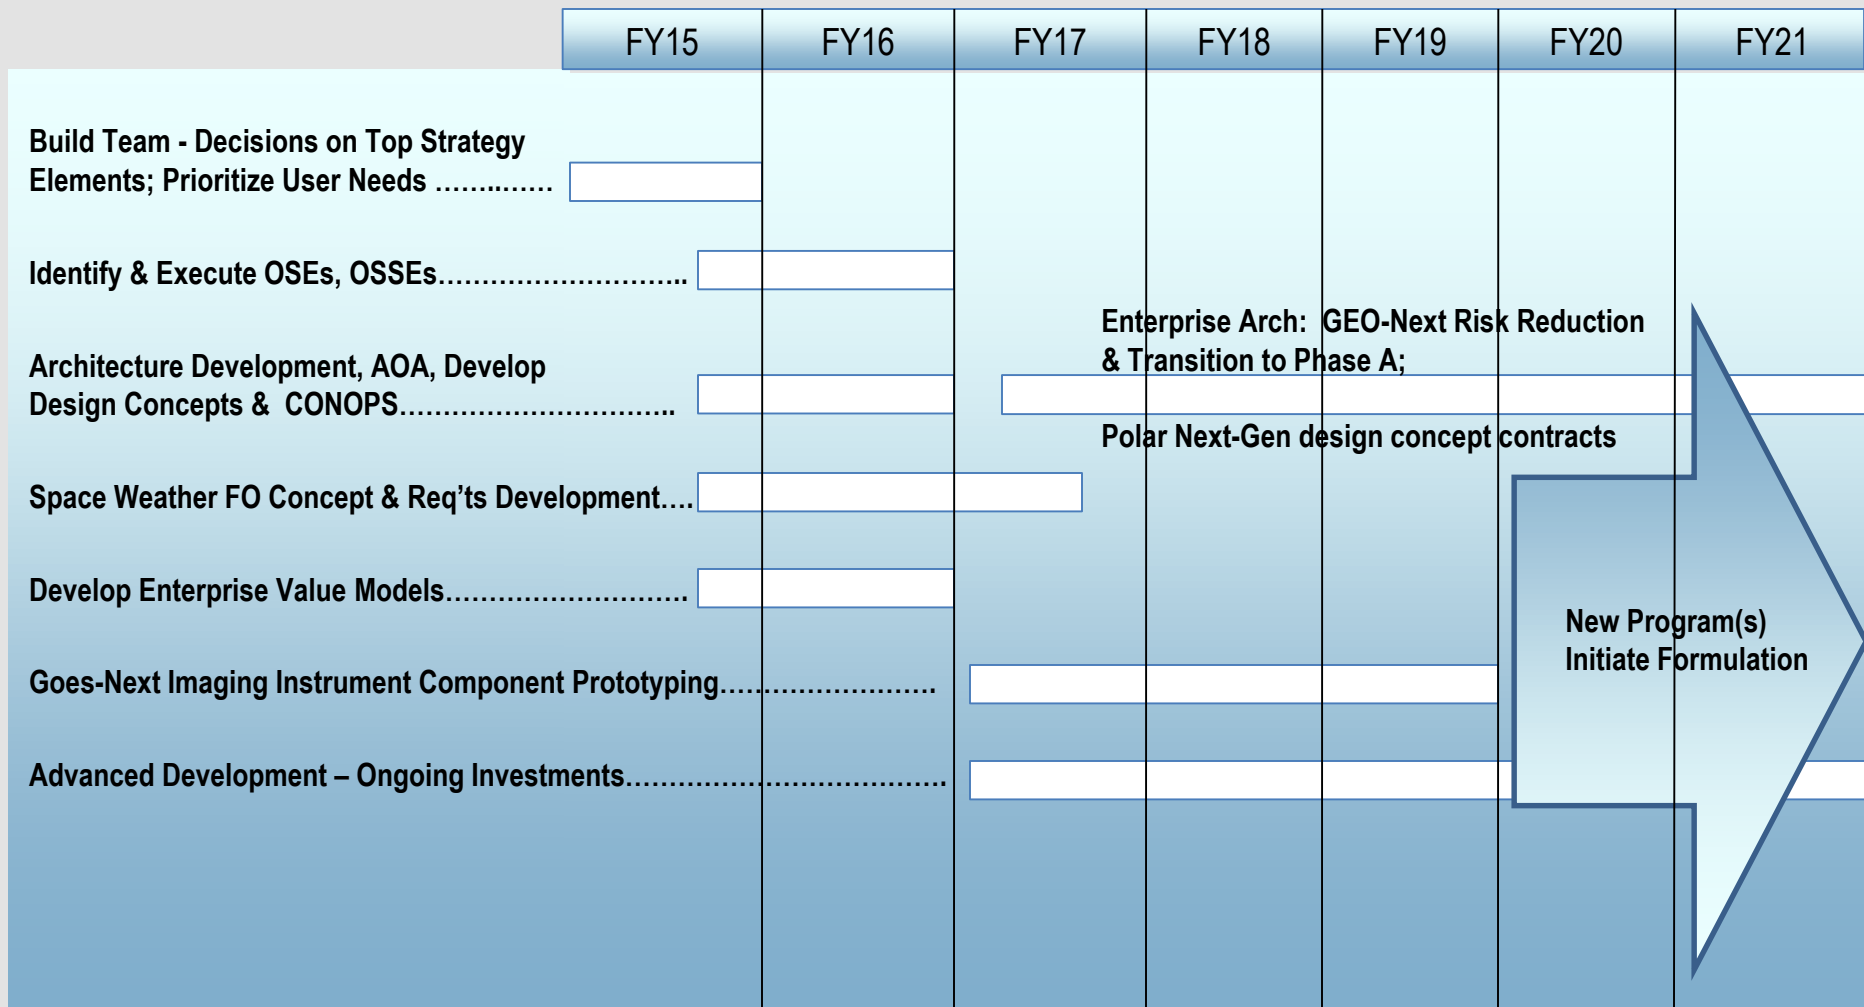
| FY15 | FY16 | FY17 | FY18 | FY19 | FY20 | FY21 |
|---|---|---|---|---|---|---|

Build Team - Decisions on Top Strategy Elements; Prioritize User Needs ………..

Identify & Execute OSEs, OSSEs……………………..

Enterprise Arch: GEO-Next Risk Reduction & Transition to Phase A;

Architecture Development, AOA, Develop Design Concepts & CONOPS………………………..

Polar Next-Gen design concept contracts

Space Weather FO Concept & Req'ts Development….

Develop Enterprise Value Models………………………

New Program(s) Initiate Formulation

Goes-Next Imaging Instrument Component Prototyping……………………

Advanced Development – Ongoing Investments……………………………